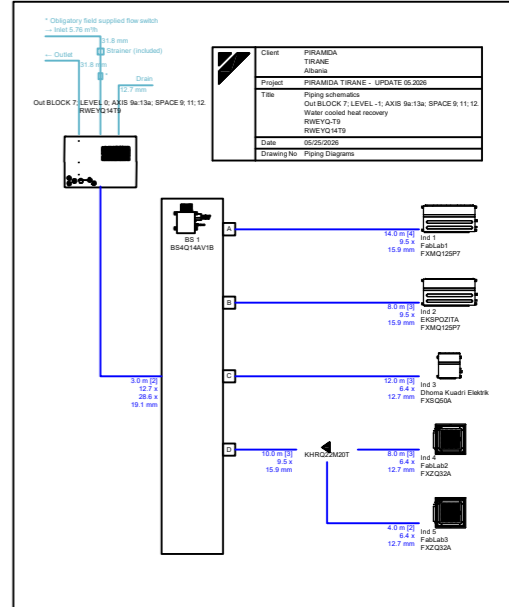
* Obligatory field supplied flow switch
→ Inlet 5.76 m³/h
31.8 mm
Strainer (included)
← Outlet
31.8 mm
Drain
12.7 mm
Out BLOCK 7; LEVEL 0; AXIS 9a:13a; SPACE 9; 11; 12.
RWEYQ14T9

| | Client | PIRAMIDA TIRANE Albania |
|---|---|---|
| | Project | PIRAMIDA TIRANE - UPDATE 05.2026 |
| | Title | Piping schematics Out BLOCK 7; LEVEL -1; AXIS 9a:13a; SPACE 9; 11; 12. Water cooled heat recovery RWEYQ-T9 RWEYQ14T9 |
| | Date | 05/25/2026 |
| | Drawing No | Piping Diagrams |

BS 1
BS4Q14AV1B

A
14.0 m [4]
9.5 x
15.9 mm
Ind 1
FabLab1
FXMQ125P7

B
8.0 m [3]
9.5 x
15.9 mm
Ind 2
EKSPOZITA
FXMQ125P7

3.0 m [2]
12.7 x
28.6 x
19.1 mm

C
12.0 m [3]
6.4 x
12.7 mm
Ind 3
Dhoma Kuadri Elektrik
FXSQ50A

D
10.0 m [3]
9.5 x
15.9 mm
KHRQ22M20T
8.0 m [3]
6.4 x
12.7 mm
Ind 4
FabLab2
FXZQ32A

4.0 m [2]
6.4 x
12.7 mm
Ind 5
FabLab3
FXZQ32A